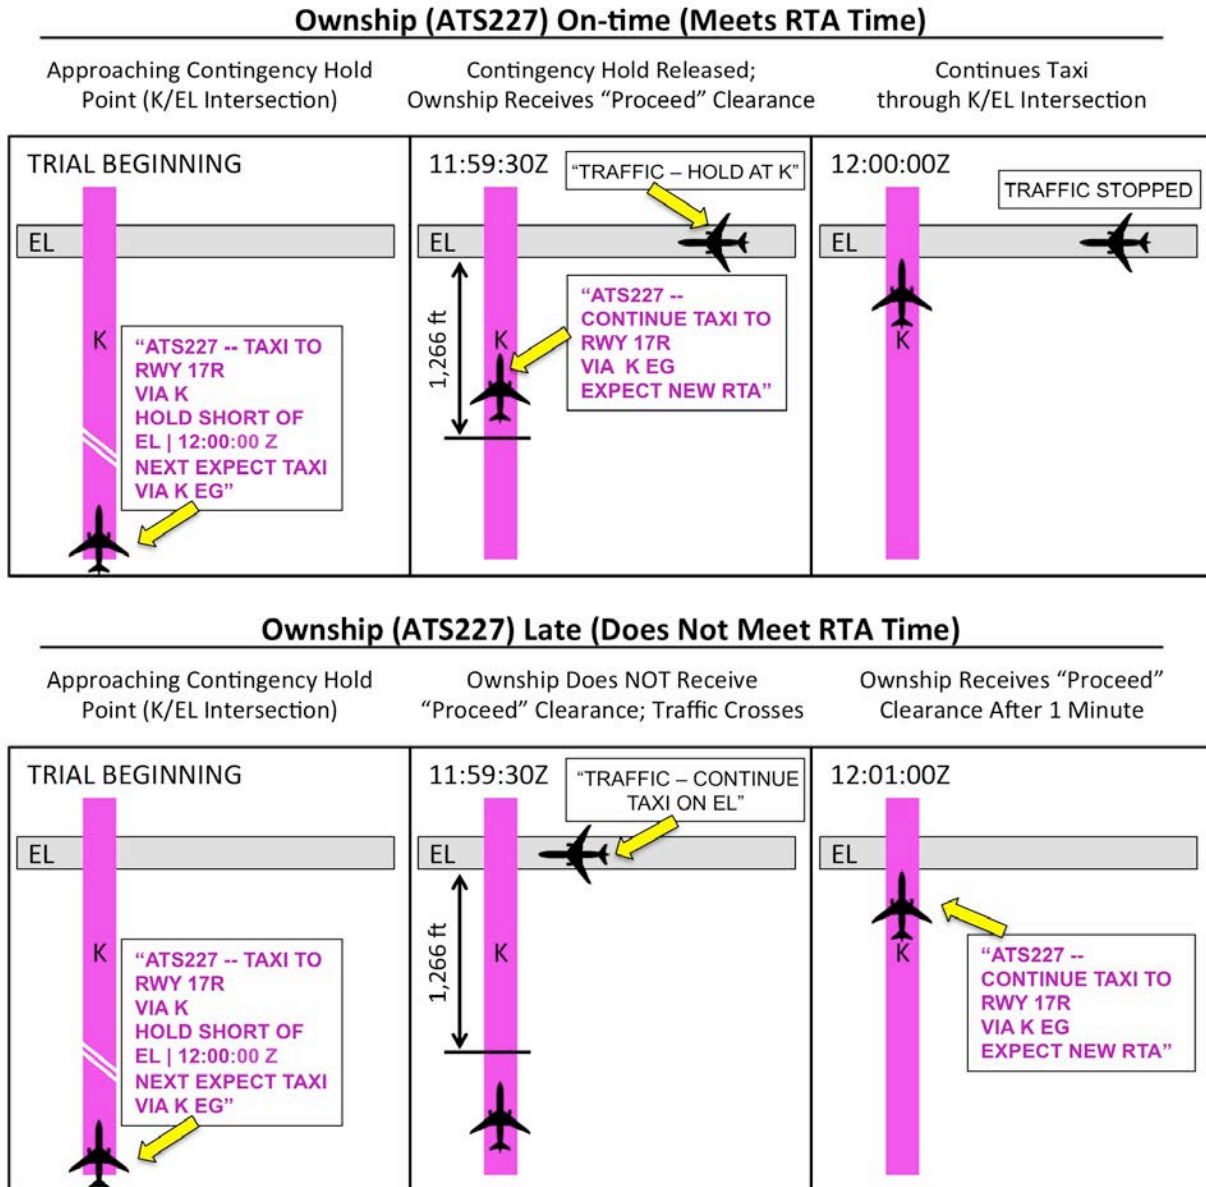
Ownship (ATS227) On-time (Meets RTA Time)

Approaching Contingency Hold Point (K/EL Intersection)

Contingency Hold Released; Ownship Receives "Proceed" Clearance

Continues Taxi through K/EL Intersection

TRIAL BEGINNING

EL

K

"ATS227 -- TAXI TO RWY 17R VIA K HOLD SHORT OF EL | 12:00:00 Z NEXT EXPECT TAXI VIA K EG"

11:59:30Z

"TRAFFIC – HOLD AT K"

EL

1,266 ft

K

"ATS227 -- CONTINUE TAXI TO RWY 17R VIA K EG EXPECT NEW RTA"

12:00:00Z

TRAFFIC STOPPED

EL

K

Ownship (ATS227) Late (Does Not Meet RTA Time)

Approaching Contingency Hold Point (K/EL Intersection)

Ownship Does NOT Receive "Proceed" Clearance; Traffic Crosses

Ownship Receives "Proceed" Clearance After 1 Minute

TRIAL BEGINNING

EL

K

"ATS227 -- TAXI TO RWY 17R VIA K HOLD SHORT OF EL | 12:00:00 Z NEXT EXPECT TAXI VIA K EG"

11:59:30Z

"TRAFFIC – CONTINUE TAXI ON EL"

EL

1,266 ft

K

12:01:00Z

EL

K

"ATS227 -- CONTINUE TAXI TO RWY 17R VIA K EG EXPECT NEW RTA"